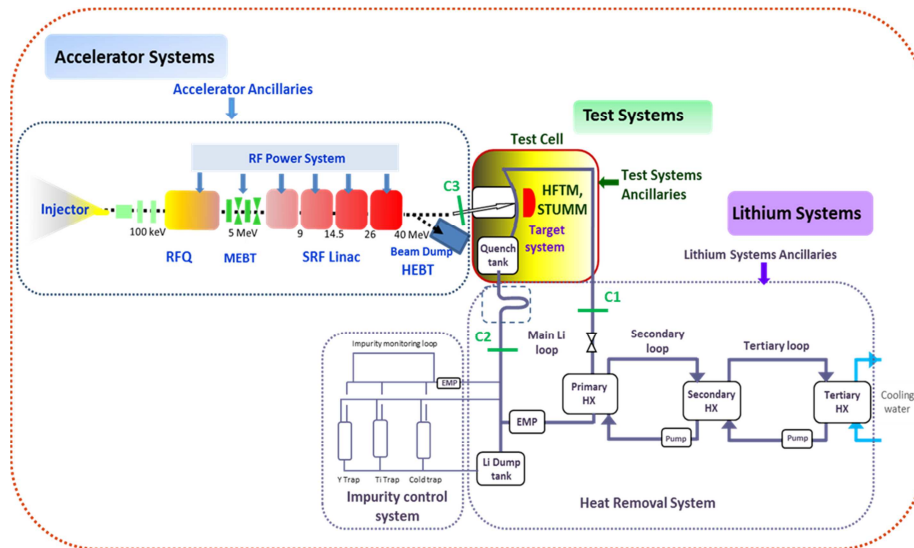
Accelerator Systems

Accelerator Ancillaries

Test Systems

RF Power System

Injector

100 keV

RFQ

5 MeV

MEBT

9

14.5

26

40 MeV

SRF Linac

Beam Dump

HEBT

C3

Test Cell

HFTM, STUMM

Target system

Test Systems Ancillaries

Quench tank

Lithium Systems

Lithium Systems Ancillaries

C1

C2

Main Li loop

Impurity monitoring loop

EMP

Secondary loop

Tertiary loop

Primary HX

Secondary HX

Tertiary HX

Cooling water

EMP

Pump

Pump

Li Dump tank

Y Trap

Ti Trap

Cold trap

Impurity control system

Heat Removal System